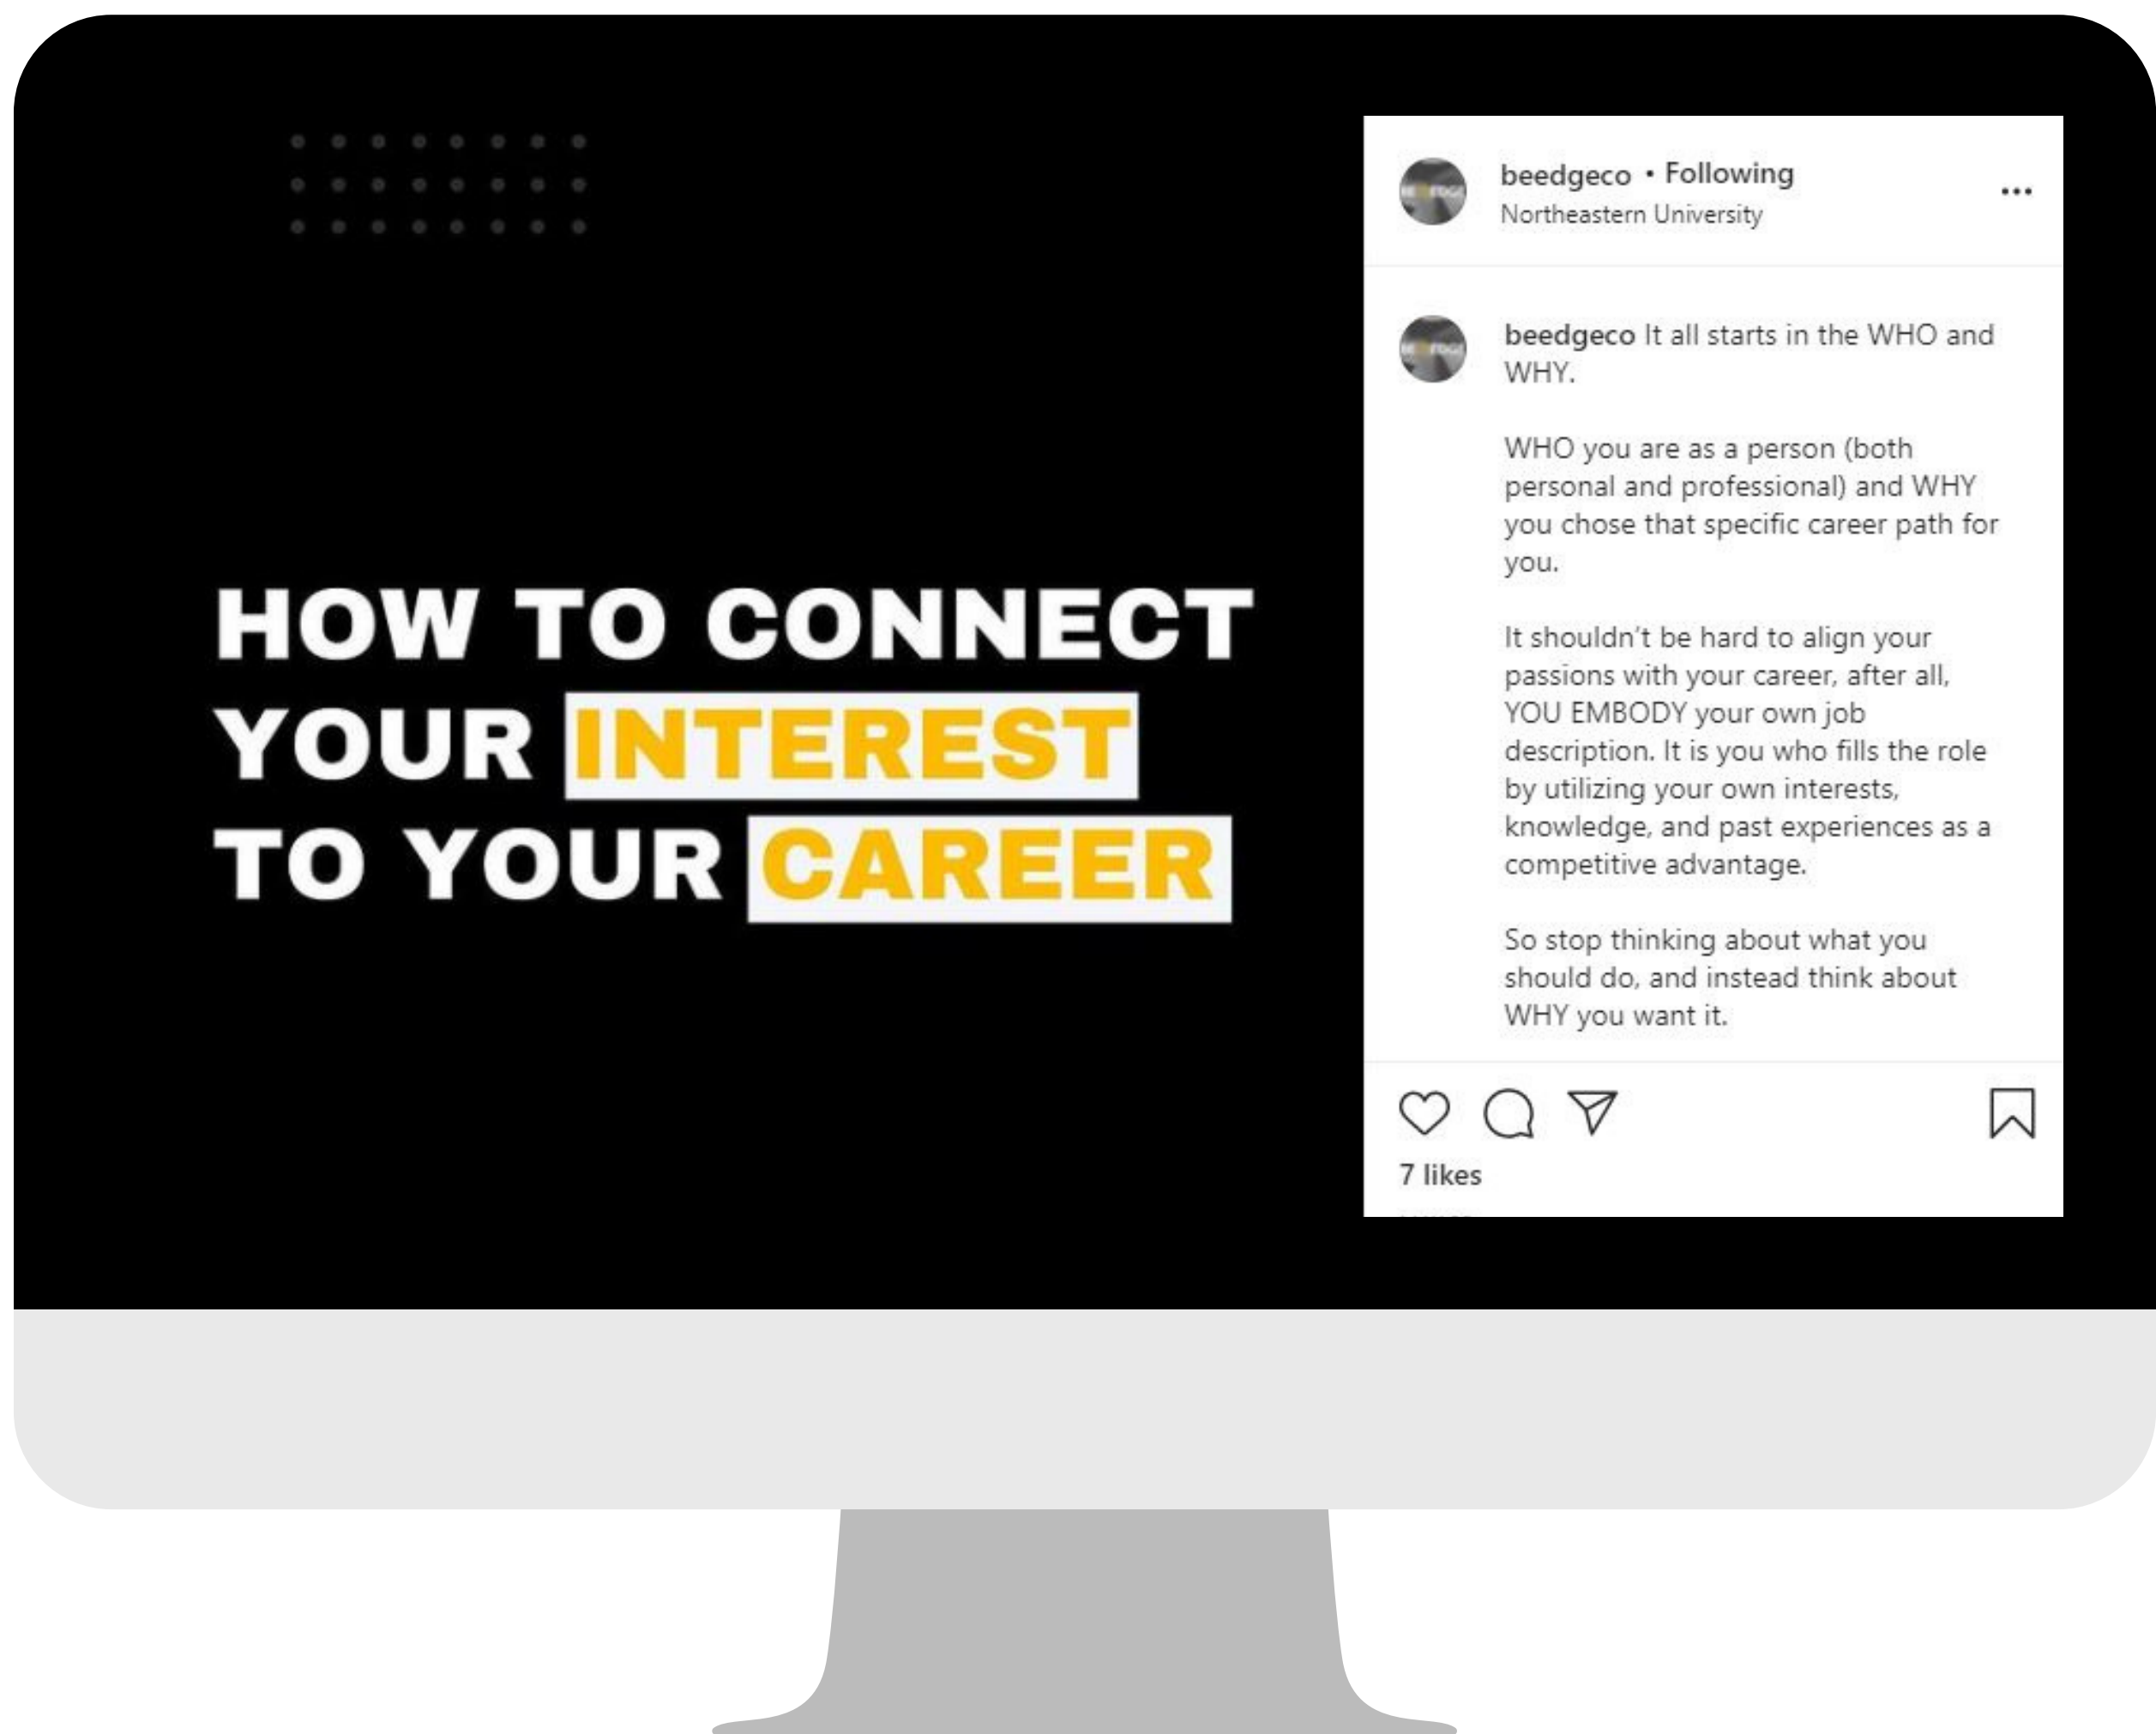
HOW TO CONNECT YOUR INTEREST TO YOUR CAREER

beedgeco • Following
Northeastern University

...

beedgeco It all starts in the WHO and WHY.

WHO you are as a person (both personal and professional) and WHY you chose that specific career path for you.

It shouldn't be hard to align your passions with your career, after all, YOU EMBODY your own job description. It is you who fills the role by utilizing your own interests, knowledge, and past experiences as a competitive advantage.

So stop thinking about what you should do, and instead think about WHY you want it.

7 likes